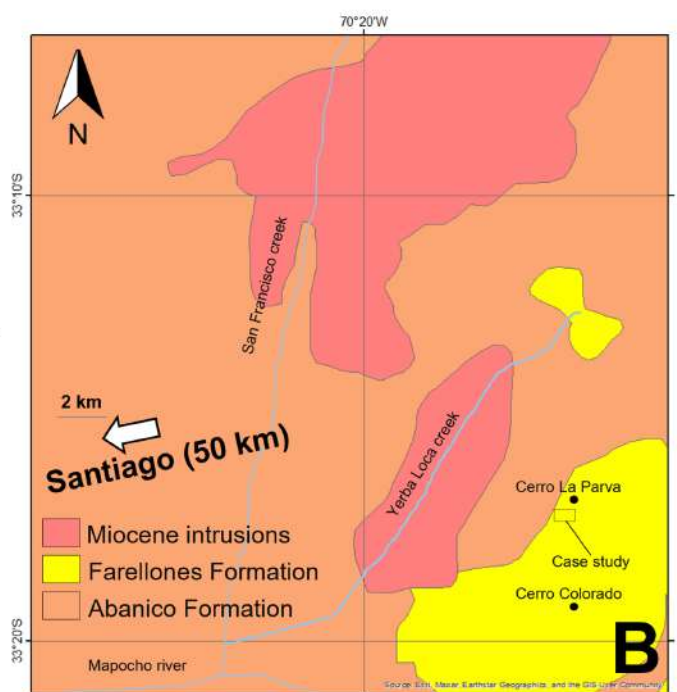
70°20'W

N

33°10'S

San Francisco creek

2 km

Santiago (50 km)

Yerba Loca creek

Cerro La Parva

Miocene intrusions

Farellones Formation

Abanico Formation

Case study

Cerro Colorado

33°20'S

Mapocho river

B

Source: Esri, Maxar, Earthstar Geographics, and the GIS User Community